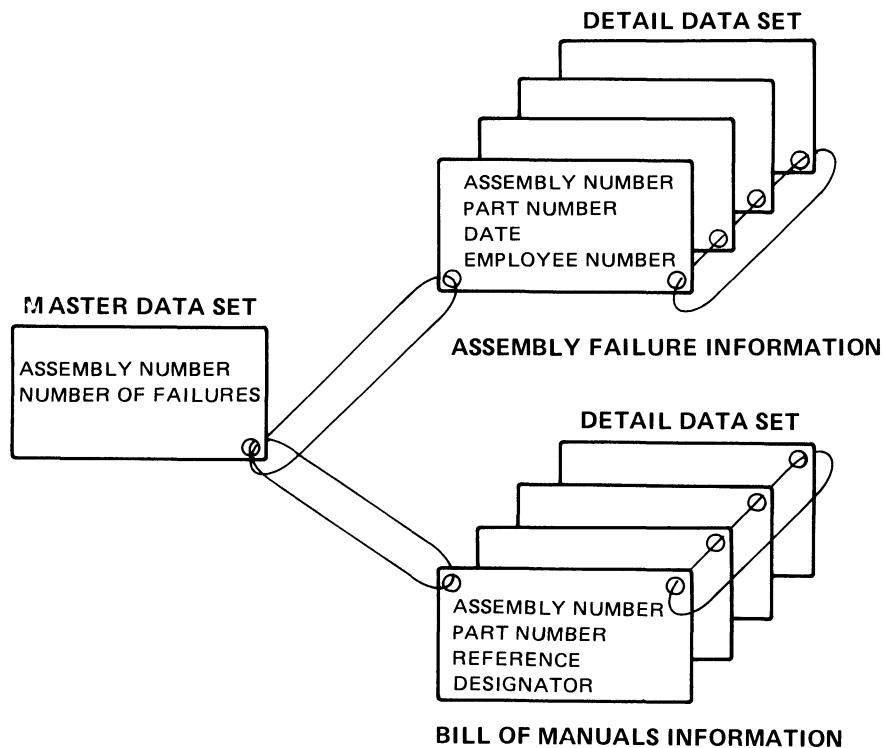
DETAIL DATA SET

ASSEMBLY NUMBER
PART NUMBER
DATE
EMPLOYEE NUMBER

MASTER DATA SET

ASSEMBLY NUMBER
NUMBER OF FAILURES

ASSEMBLY FAILURE INFORMATION

DETAIL DATA SET

ASSEMBLY NUMBER
PART NUMBER
REFERENCE
DESIGNATOR

BILL OF MANUALS INFORMATION